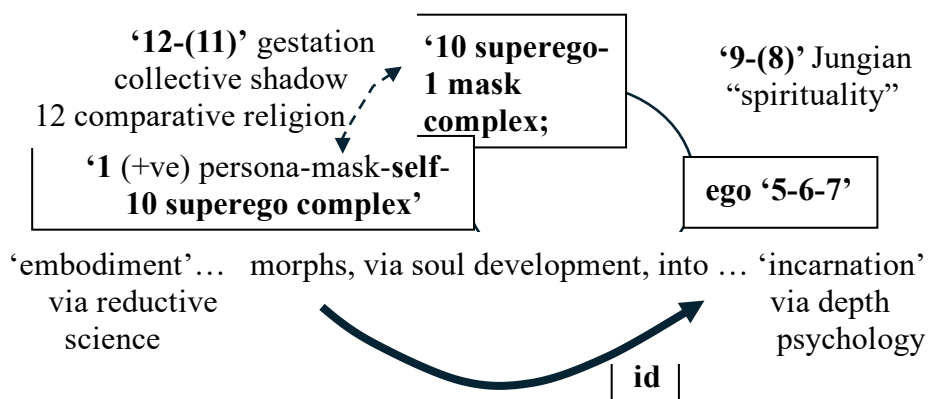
**'12-(11)'** gestation
collective shadow
12 comparative religion

**'10 superego-
1 mask
complex;**

**'9-(8)'** Jungian
"spirituality"

**'1** (+ve) persona-mask-**self-
10 superego complex'**

**ego '5-6-7'**

'embodiment'… morphs, via soul development, into … 'incarnation'
via reductive science
via depth psychology

**id**